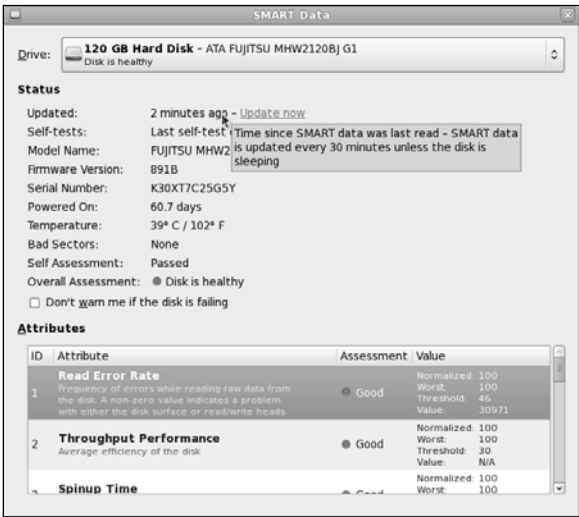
SMART Data

Drive: 120 GB Hard Disk - ATA FUJITSU MHW2120BJ G1
Disk is healthy

Status

Updated: 2 minutes ago - Update now
Self-tests: Last self-test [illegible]
Model Name: FUJITSU MHW2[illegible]
Firmware Version: 891B
Serial Number: K30XT7C25G5Y
Powered On: 60.7 days
Temperature: 39° C / 102° F
Bad Sectors: None
Self Assessment: Passed
Overall Assessment: Disk is healthy

Time since SMART data was last read - SMART data is updated every 30 minutes unless the disk is sleeping

Don't warn me if the disk is failing

Attributes

| ID | Attribute | Assessment | Value |
|---|---|---|---|
| 1 | Read Error Rate Frequency of errors while reading raw data from the disk. A non-zero value indicates a problem with either the disk surface or read/write heads | Good | Normalized: 100 Worst: 100 Threshold: 46 Value: 30971 |
| 2 | Throughput Performance Average efficiency of the disk | Good | Normalized: 100 Worst: 100 Threshold: 30 Value: N/A |
| 3 | Spinup Time | Good | Normalized: 100 Worst: 100 |